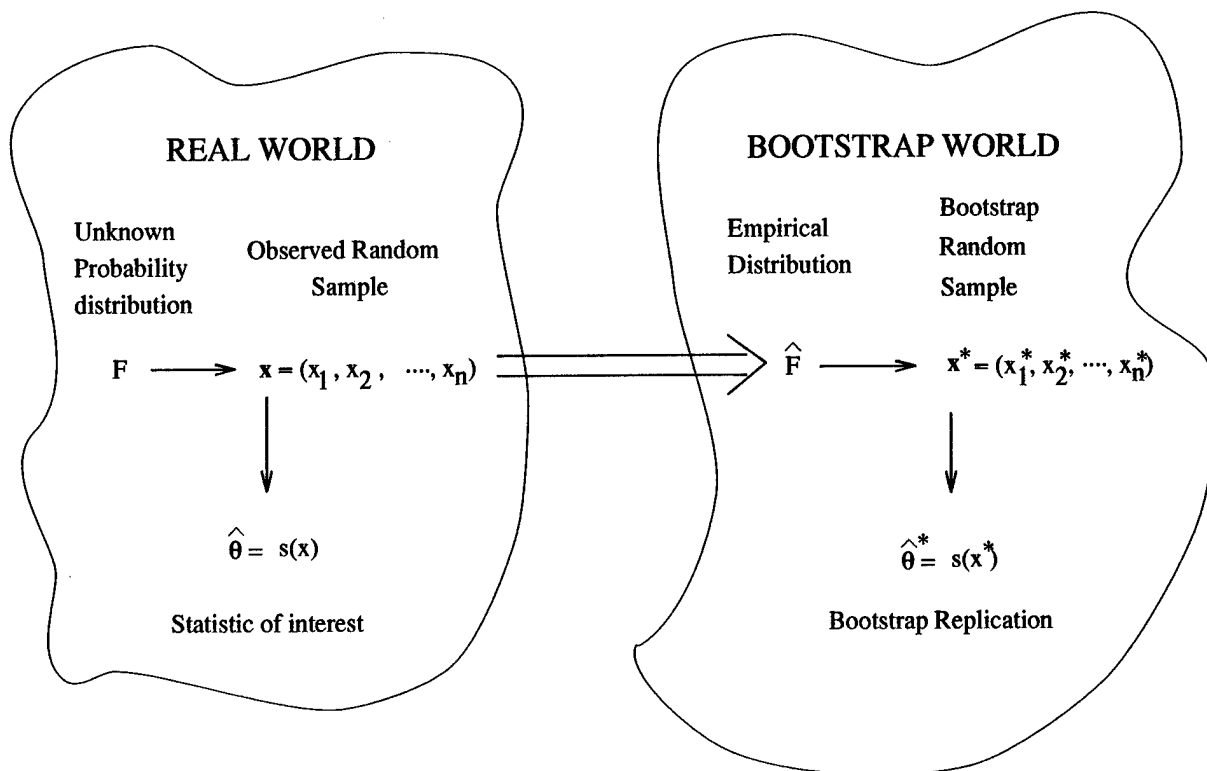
REAL WORLD

Unknown Probability distribution

Observed Random Sample

$F \longrightarrow \mathbf{x} = (x_1, x_2, \cdots, x_n)$

$\hat{\theta} = s(\mathbf{x})$

Statistic of interest

BOOTSTRAP WORLD

Empirical Distribution

Bootstrap Random Sample

$\hat{F} \longrightarrow \mathbf{x}^* = (x_1^*, x_2^*, \cdots, x_n^*)$

$\hat{\theta}^* = s(\mathbf{x}^*)$

Bootstrap Replication